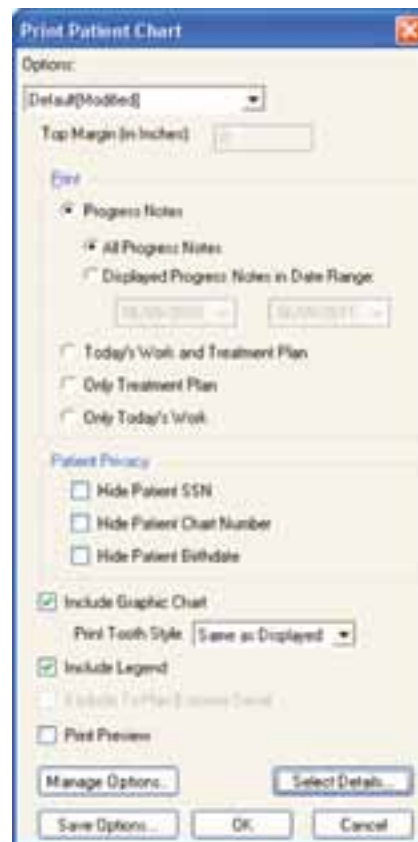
Print Patient Chart

Options:

Default[Modified]

Top Margin (in Inches): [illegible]

Print

Progress Notes

All Progress Notes

Displayed Progress Notes in Date Range:

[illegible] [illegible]

Today's Work and Treatment Plan

Only Treatment Plan

Only Today's Work

Patient Privacy

Hide Patient SSN

Hide Patient Chart Number

Hide Patient Birthdate

Include Graphic Chart

Print Tooth Style: Same as Displayed

Include Legend

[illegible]

Print Preview

Manage Options...

Select Details...

Save Options...

OK

Cancel